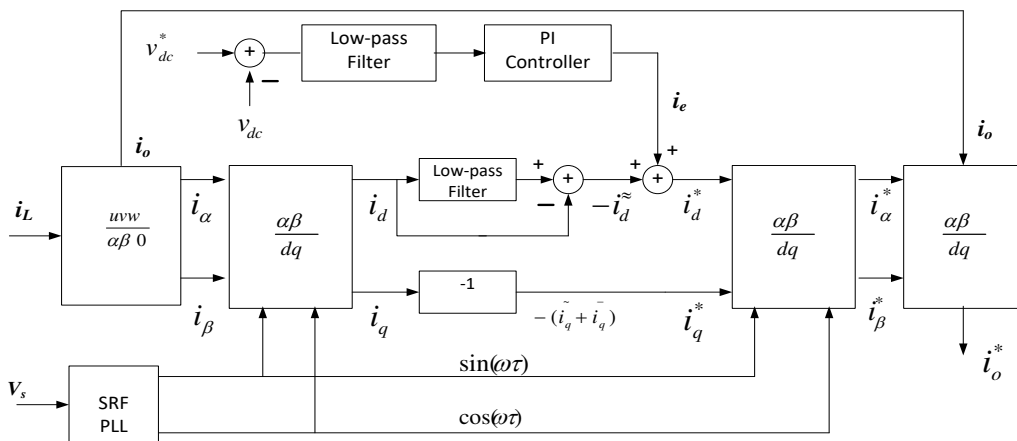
$v_{dc}^*$
+
−
$v_{dc}$
Low-pass Filter
PI Controller
$i_e$
$i_o$
$i_o$
$i_L$
$\frac{uvw}{\alpha\beta\ 0}$
$i_\alpha$
$i_\beta$
$\frac{\alpha\beta}{dq}$
$i_d$
$i_q$
Low-pass Filter
+
−
+
+
+
$-\tilde{i}_d$
$i_d^*$
-1
$-(\tilde{i}_q + \bar{i}_q)$
$i_q^*$
$\frac{\alpha\beta}{dq}$
$i_\alpha^*$
$i_\beta^*$
$\frac{\alpha\beta}{dq}$
$i_o^*$
$V_s$
SRF PLL
$\sin(\omega\tau)$
$\cos(\omega\tau)$